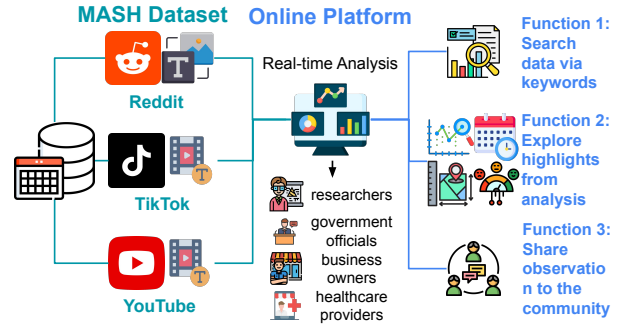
MASH Dataset

Online Platform

Reddit

TikTok

YouTube

Real-time Analysis

researchers

government officials

business owners

healthcare providers

Function 1: Search data via keywords

Function 2: Explore highlights from analysis

Function 3: Share observation to the community